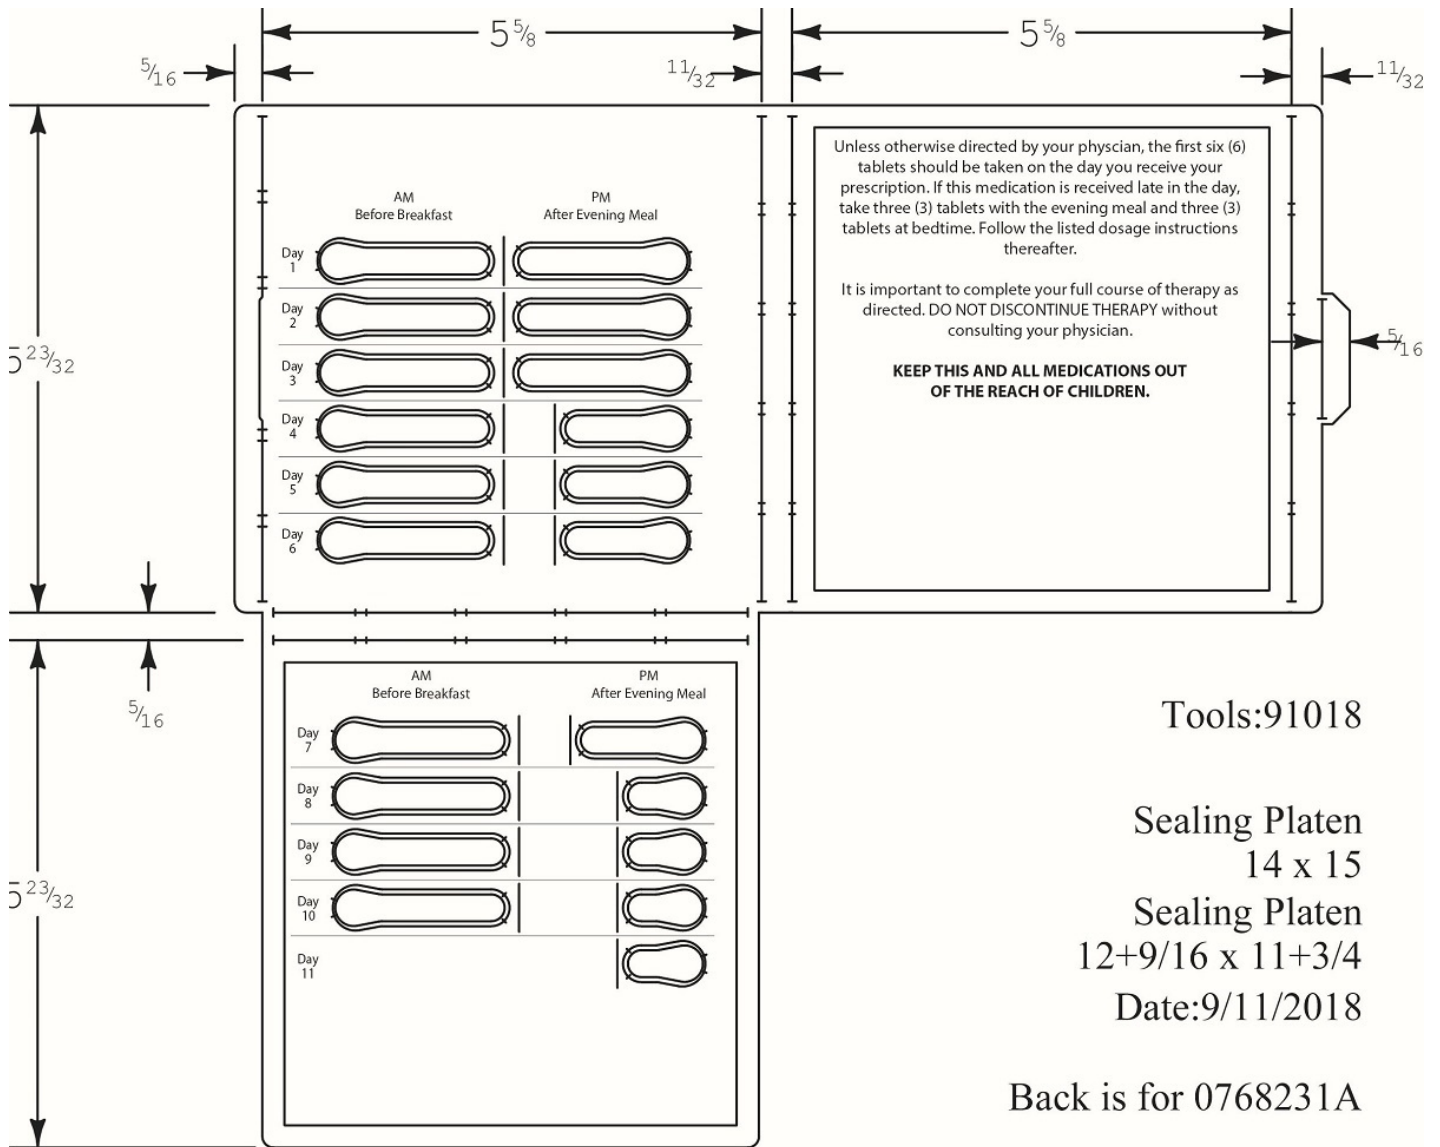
$5\frac{5}{8}$

$5\frac{5}{8}$

$\frac{5}{16}$

$\frac{11}{32}$

$\frac{11}{32}$

$5\frac{23}{32}$

AM
Before Breakfast

PM
After Evening Meal

Day 1

Day 2

Day 3

Day 4

Day 5

Day 6

Unless otherwise directed by your physcian, the first six (6) tablets should be taken on the day you receive your prescription. If this medication is received late in the day, take three (3) tablets with the evening meal and three (3) tablets at bedtime. Follow the listed dosage instructions thereafter.

It is important to complete your full course of therapy as directed. DO NOT DISCONTINUE THERAPY without consulting your physician.

**KEEP THIS AND ALL MEDICATIONS OUT OF THE REACH OF CHILDREN.**

$\frac{5}{16}$

$\frac{5}{16}$

$5\frac{23}{32}$

AM
Before Breakfast

PM
After Evening Meal

Day 7

Day 8

Day 9

Day 10

Day 11

Tools:91018

Sealing Platen
14 x 15
Sealing Platen
12+9/16 x 11+3/4
Date:9/11/2018

Back is for 0768231A